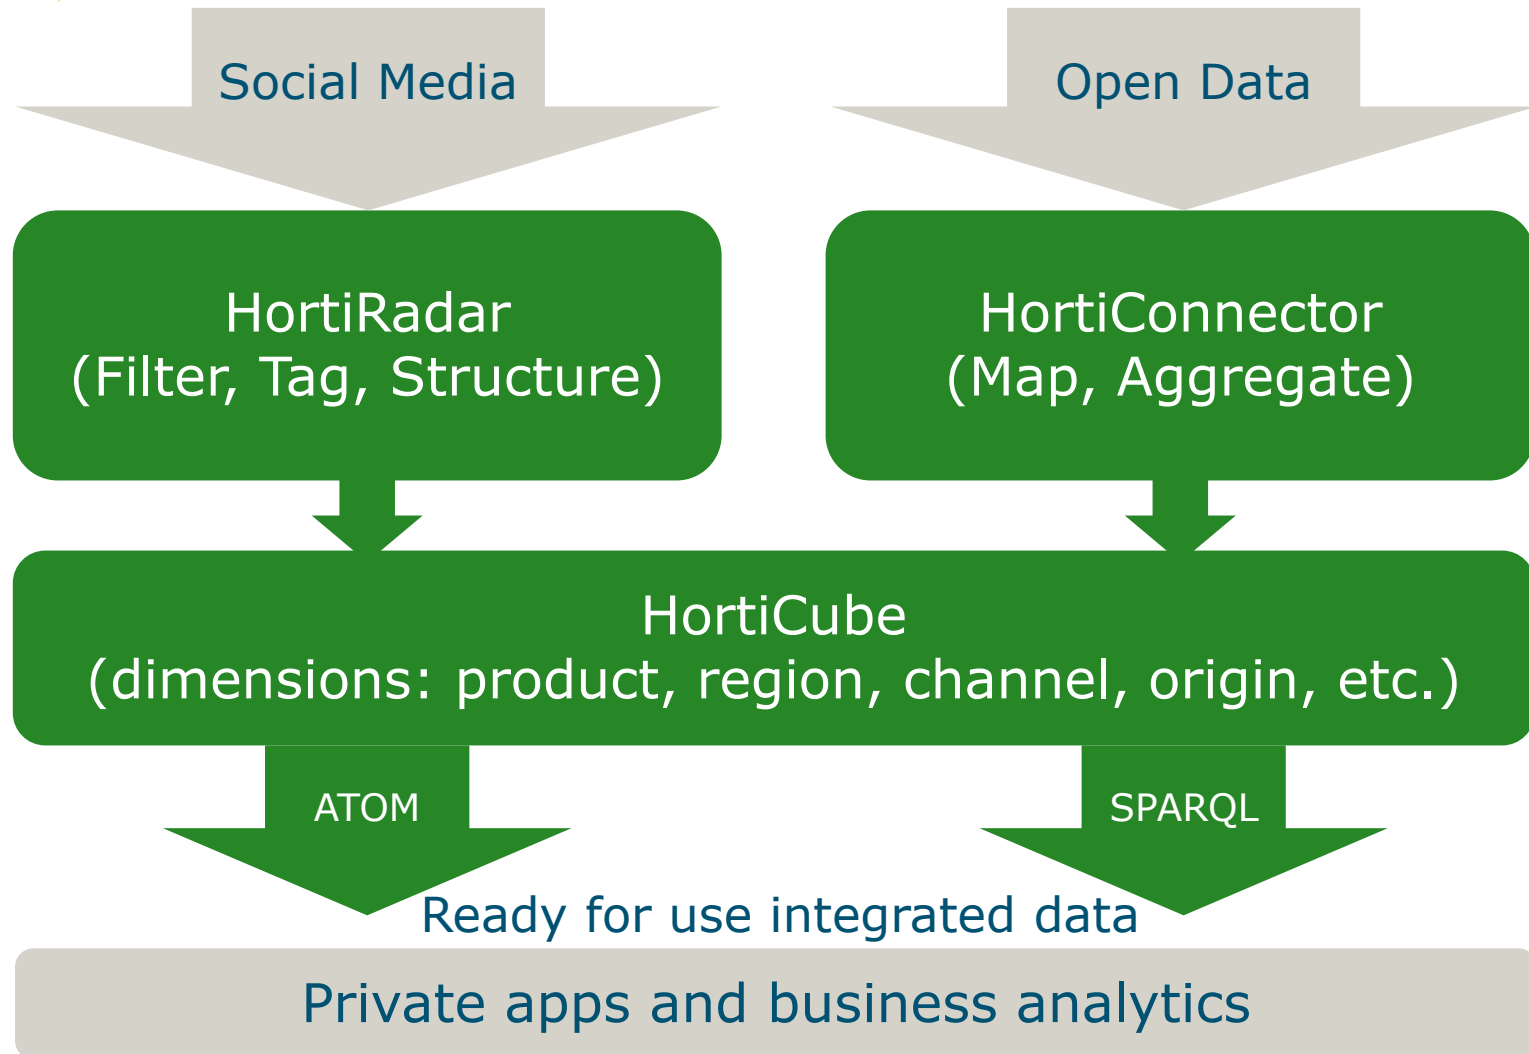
Social Media

Open Data

HortiRadar
(Filter, Tag, Structure)

HortiConnector
(Map, Aggregate)

HortiCube
(dimensions: product, region, channel, origin, etc.)

ATOM

SPARQL

Ready for use integrated data

Private apps and business analytics